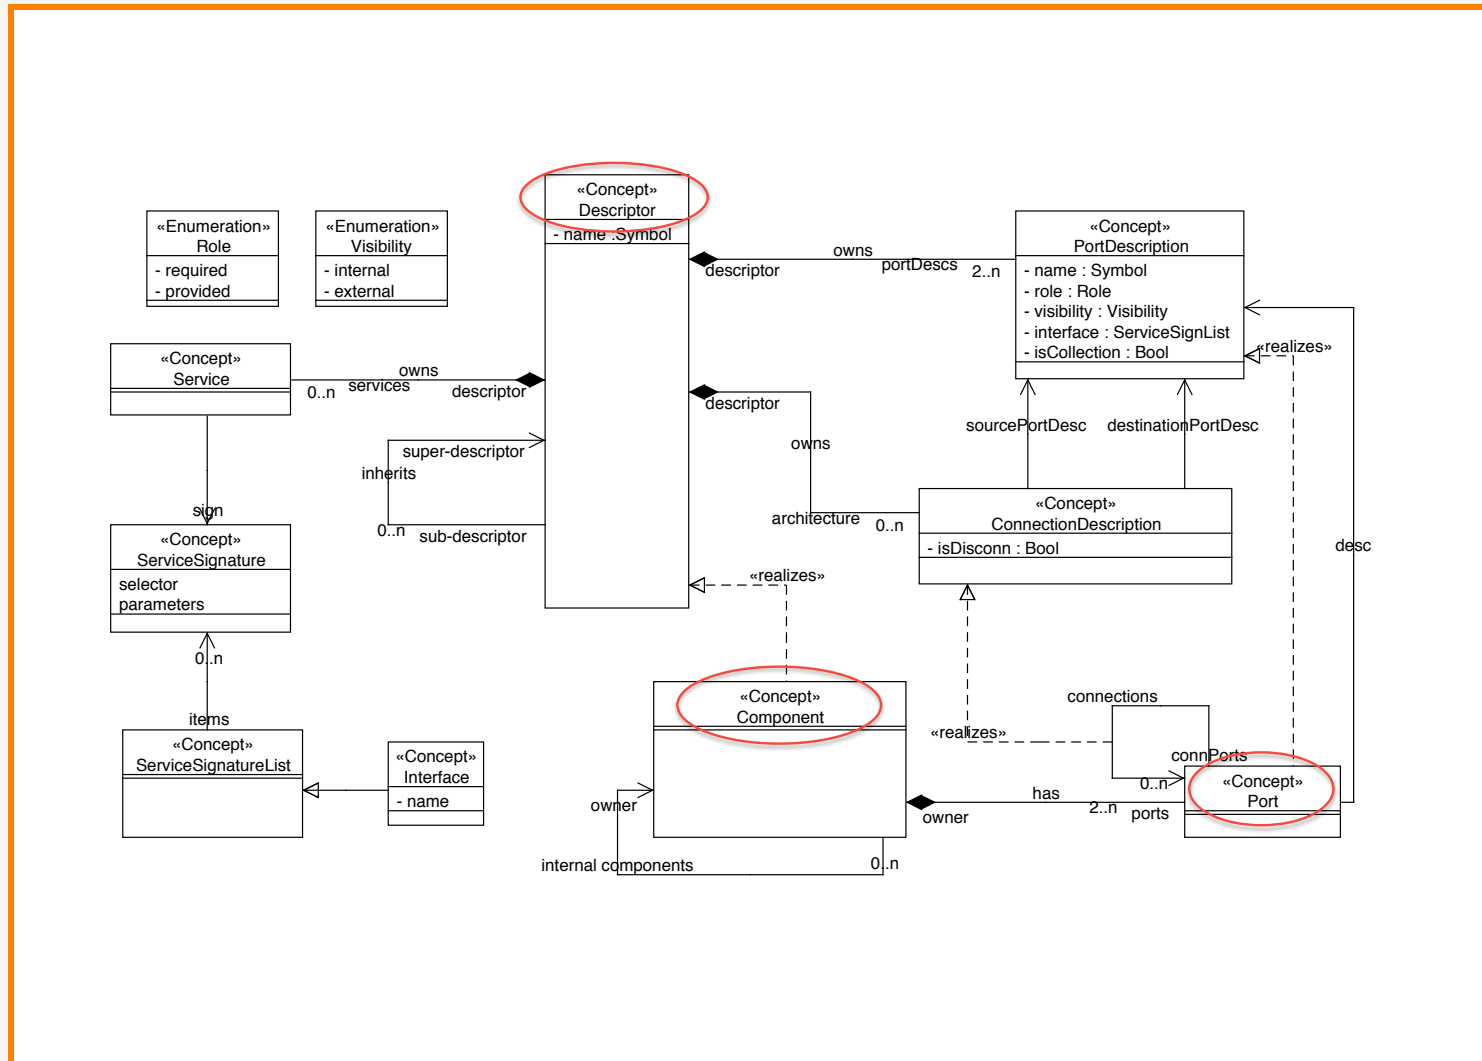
«Enumeration»
Role
- required
- provided

«Enumeration»
Visibility
- internal
- external

«Concept»
Descriptor
- name :Symbol

«Concept»
PortDescription
- name : Symbol
- role : Role
- visibility : Visibility
- interface : ServiceSignList
- isCollection : Bool

owns
descriptor
portDescs
2..n

«Concept»
Service

owns
0..n
services
descriptor

descriptor
owns

super-descriptor
inherits
0..n
sub-descriptor

sourcePortDesc
destinationPortDesc
«realizes»

sign

«Concept»
ServiceSignature
selector
parameters

architecture
0..n

«Concept»
ConnectionDescription
- isDisconn : Bool

desc

«realizes»

0..n
items

«Concept»
ServiceSignatureList

«Concept»
Interface
- name

«Concept»
Component

connections
«realizes»
connPorts
0..n

«Concept»
Port

owner
owner
has
2..n
ports

internal components
0..n